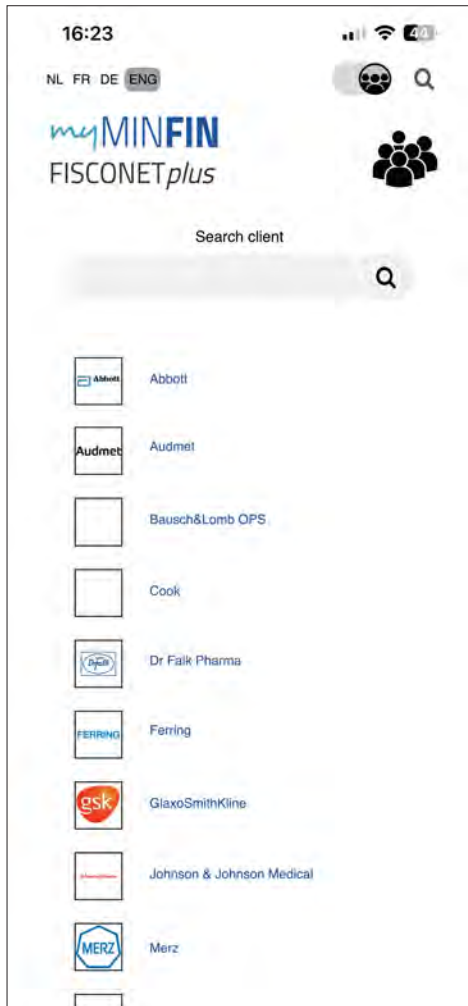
16:23

44

NL FR DE ENG

myMINFIN
FISCONETplus

Search client

Abbott
Abbott

Audmet
Audmet

Bausch&Lomb OPS

Cook

Dr Falk
Dr Falk Pharma

FERRING
Ferring

gsk
GlaxoSmithKline

Johnson&Johnson
Johnson & Johnson Medical

MERZ
Merz